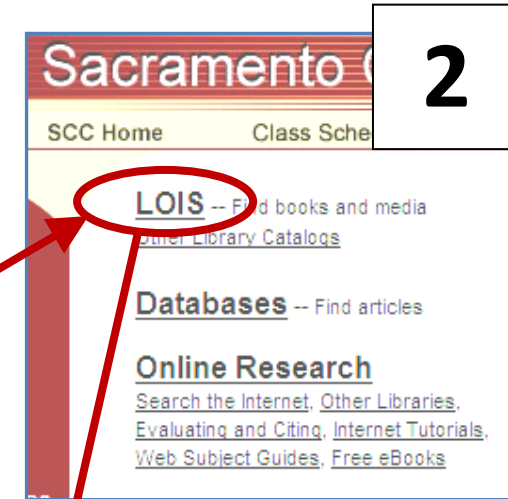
Sacramento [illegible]

2

SCC Home Class Sche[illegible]

LOIS -- F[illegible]d books and media
Other Library Catalogs

Databases -- Find articles

Online Research
Search the Internet, Other Libraries, Evaluating and Citing, Internet Tutorials, Web Subject Guides, Free eBooks